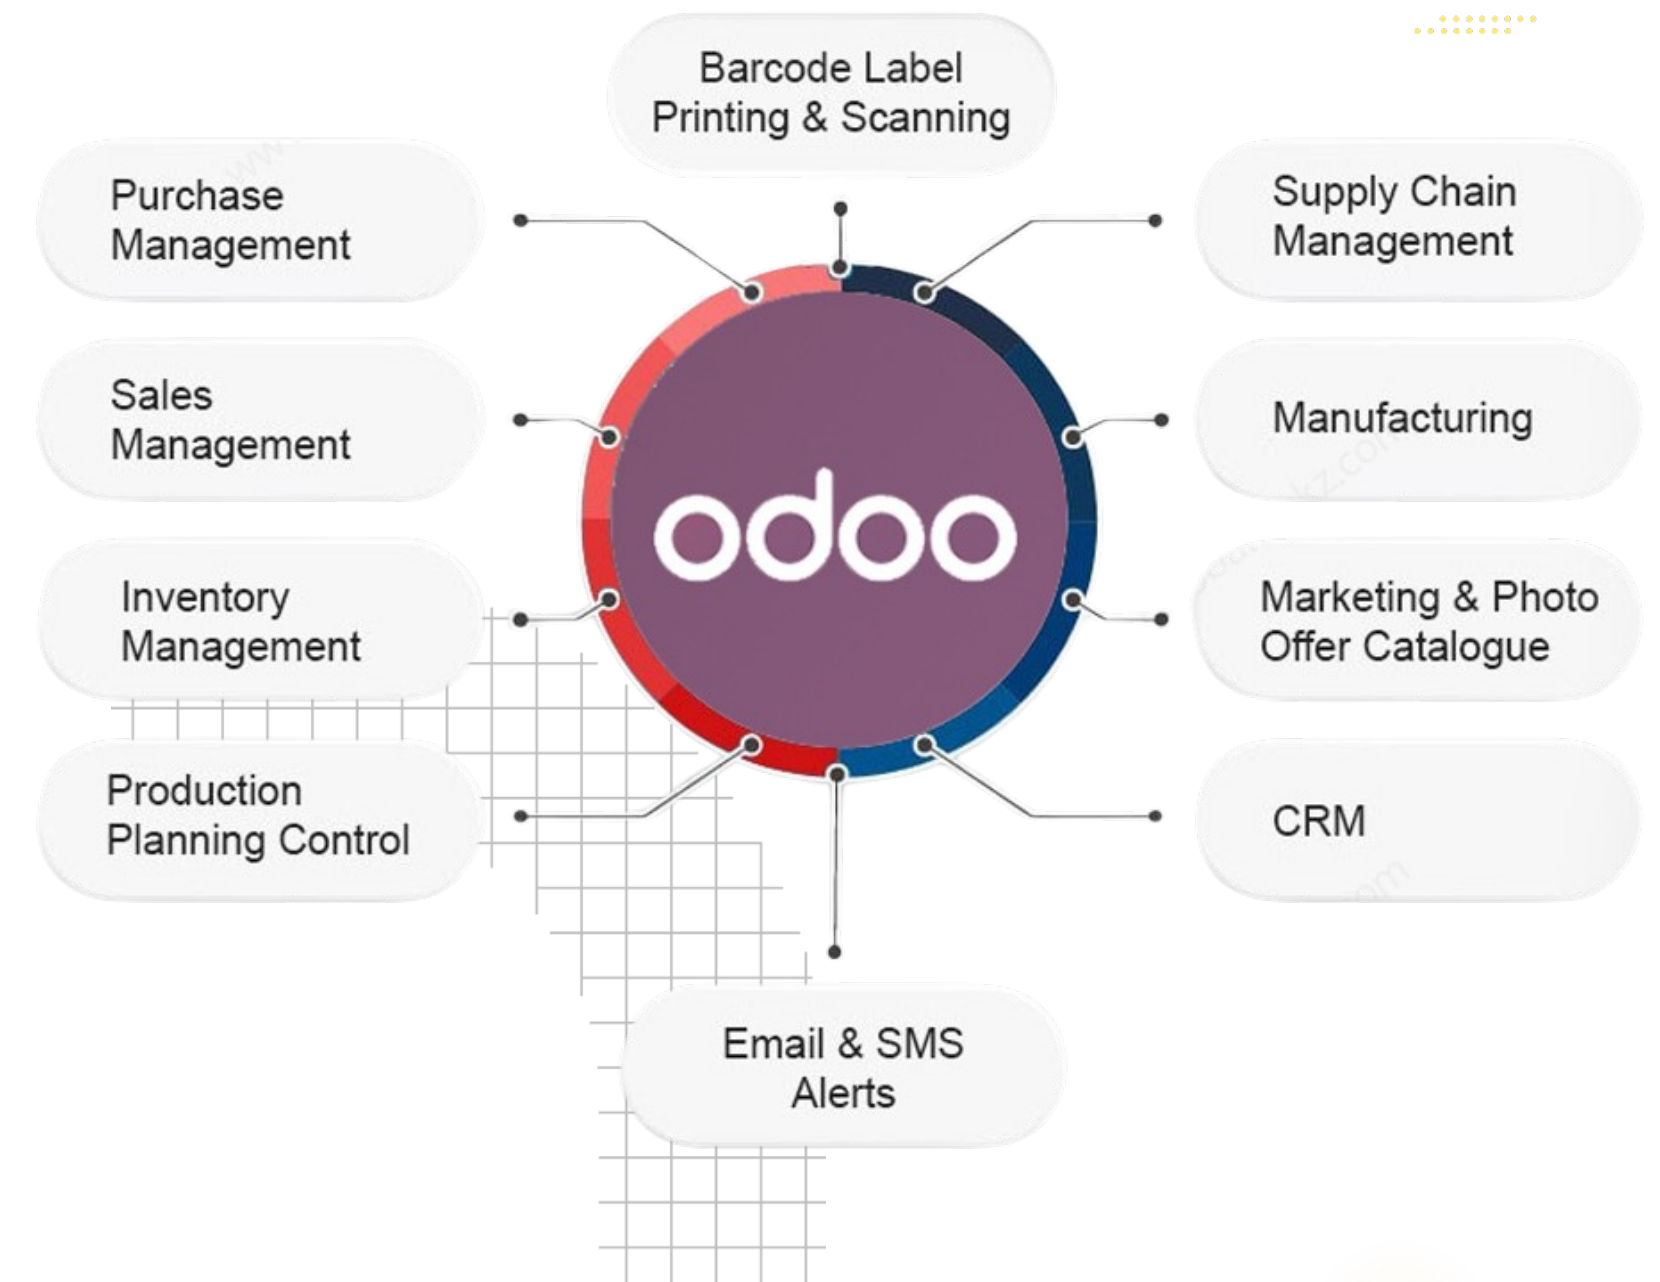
Barcode Label Printing & Scanning

Purchase Management

Supply Chain Management

Sales Management

Manufacturing

odoo

Inventory Management

Marketing & Photo Offer Catalogue

Production Planning Control

CRM

Email & SMS Alerts